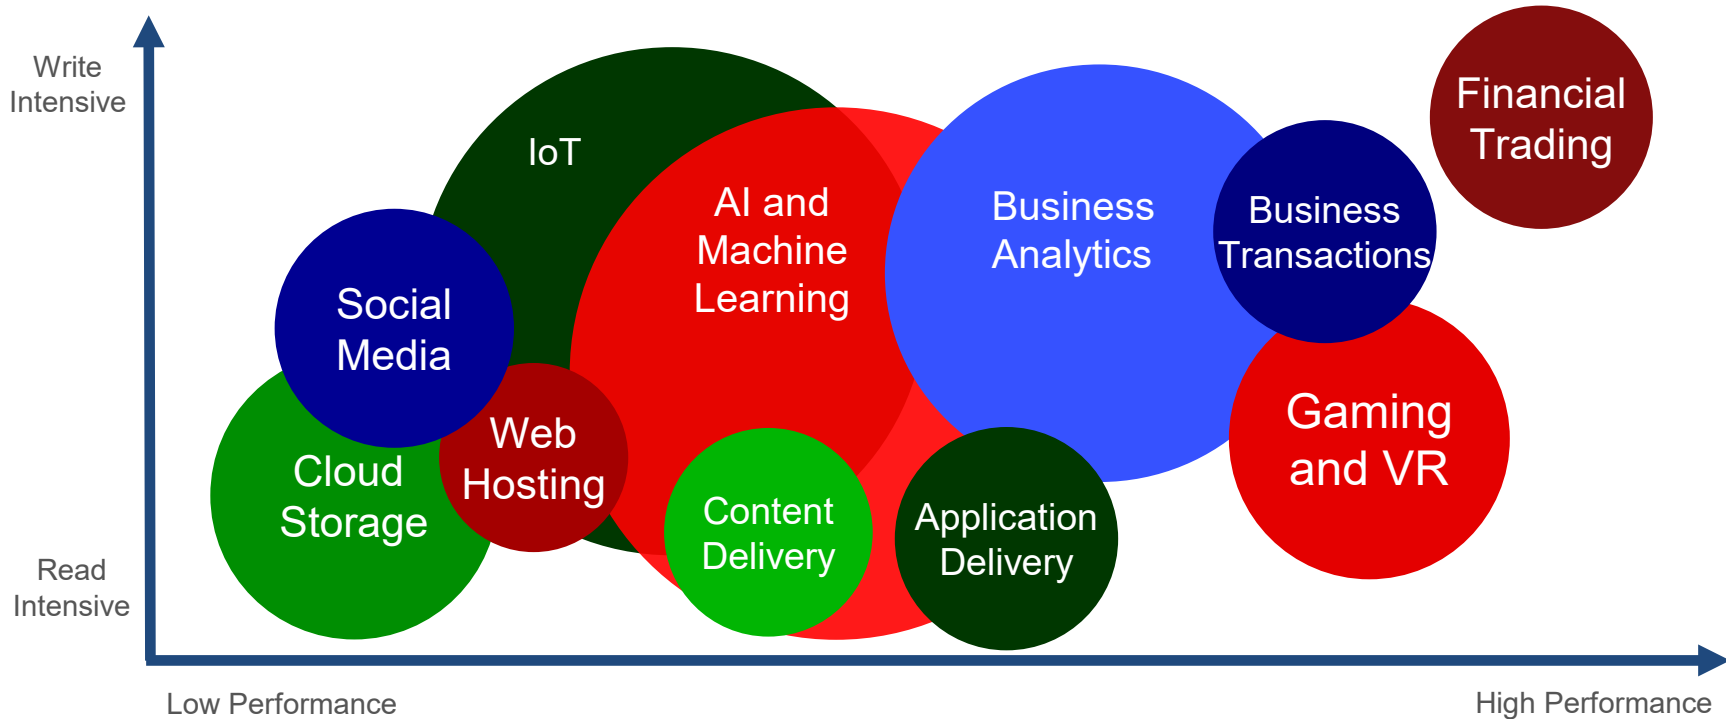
Write Intensive

Read Intensive

IoT

AI and Machine Learning

Business Analytics

Business Transactions

Financial Trading

Social Media

Web Hosting

Cloud Storage

Content Delivery

Application Delivery

Gaming and VR

Low Performance

High Performance